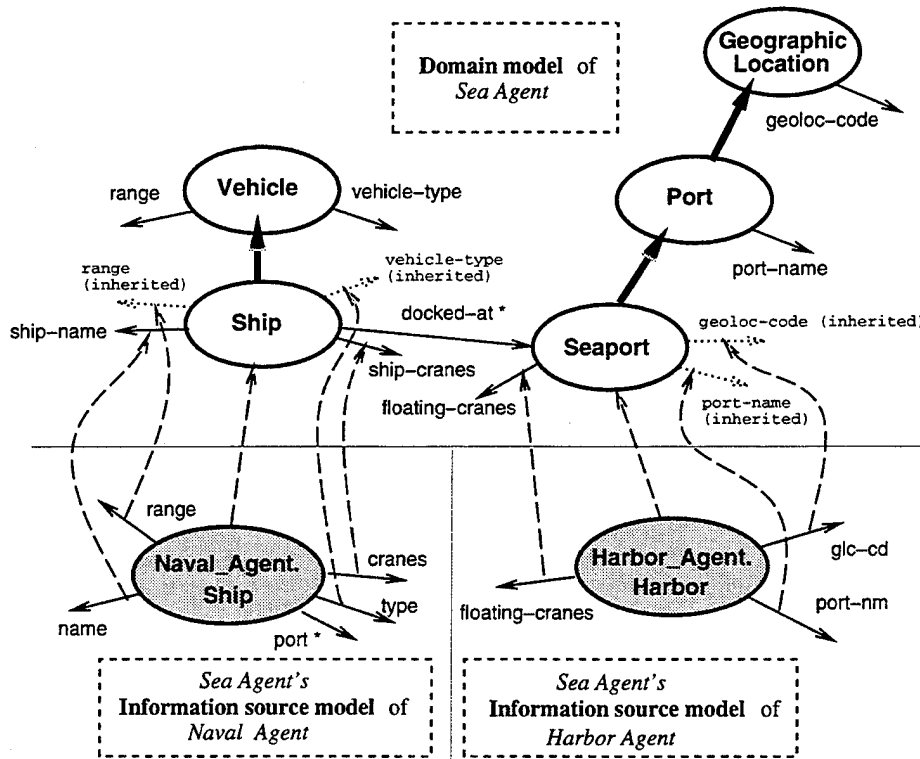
Domain model of Sea Agent

Geographic Location

geoloc-code

Vehicle

range

vehicle-type

Port

port-name

range (inherited)

vehicle-type (inherited)

Ship

docked-at *

ship-name

Seaport

geoloc-code (inherited)

ship-cranes

floating-cranes

port-name (inherited)

range

cranes

Naval_Agent. Ship

type

name

port *

Harbor_Agent. Harbor

glc-cd

floating-cranes

port-nm

Sea Agent's Information source model of Naval Agent

Sea Agent's Information source model of Harbor Agent